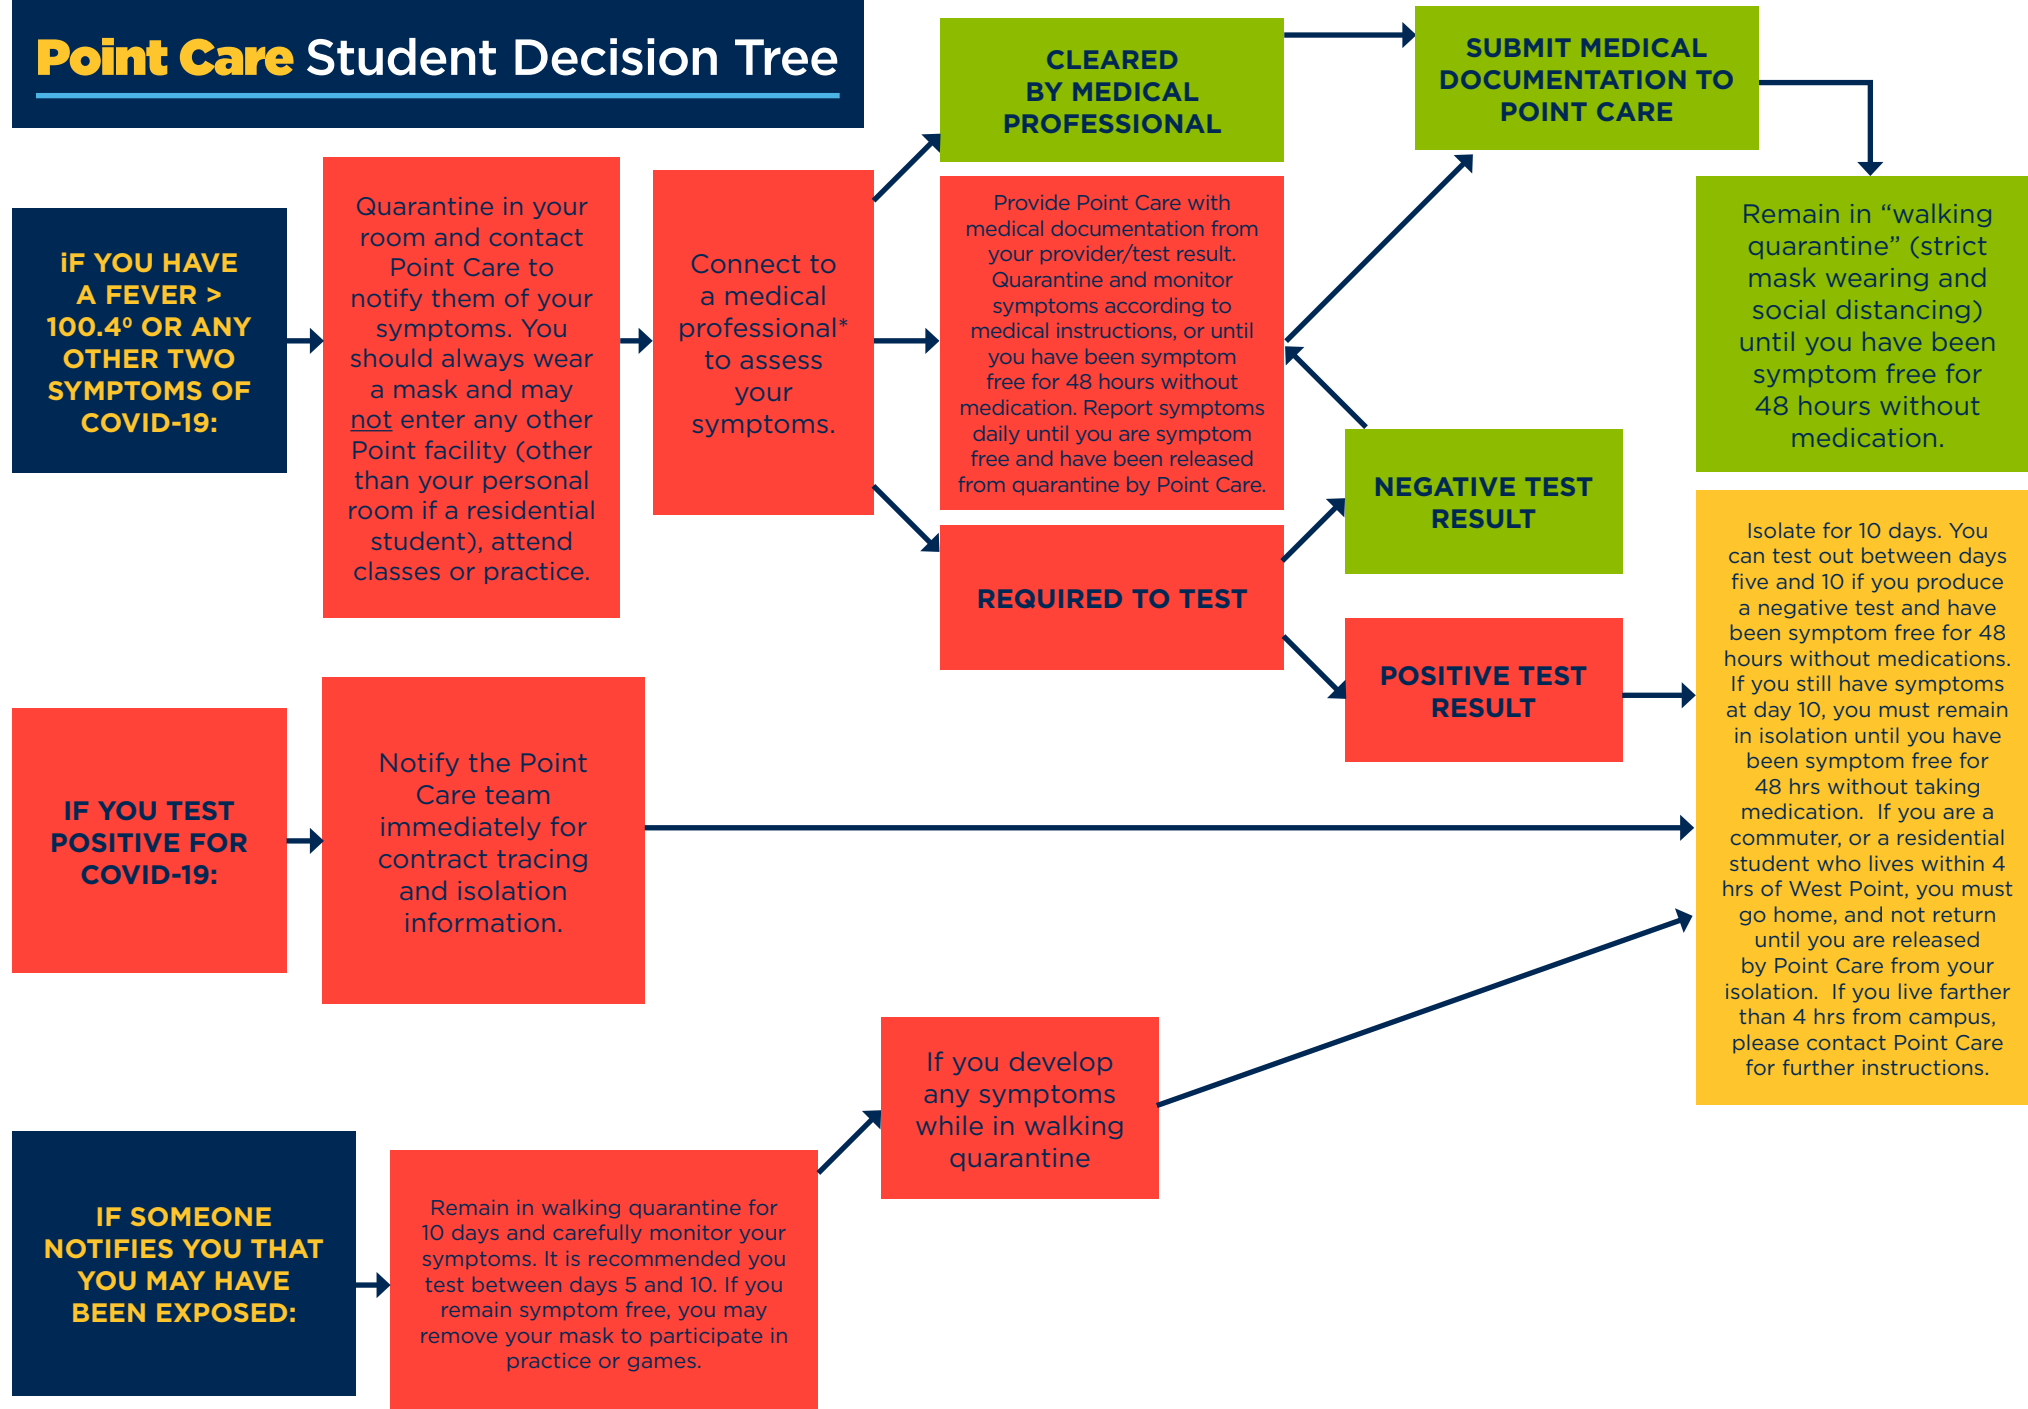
Point Care Student Decision Tree

iF YOU HAVE A FEVER > 100.4º OR ANY OTHER TWO SYMPTOMS OF COVID-19:

Quarantine in your room and contact Point Care to notify them of your symptoms. You should always wear a mask and may not enter any other Point facility (other than your personal room if a residential student), attend classes or practice.

Connect to a medical professional* to assess your symptoms.

CLEARED BY MEDICAL PROFESSIONAL

SUBMIT MEDICAL DOCUMENTATION TO POINT CARE

Provide Point Care with medical documentation from your provider/test result. Quarantine and monitor symptoms according to medical instructions, or until you have been symptom free for 48 hours without medication. Report symptoms daily until you are symptom free and have been released from quarantine by Point Care.

REQUIRED TO TEST

NEGATIVE TEST RESULT

POSITIVE TEST RESULT

Remain in “walking quarantine” (strict mask wearing and social distancing) until you have been symptom free for 48 hours without medication.

Isolate for 10 days. You can test out between days five and 10 if you produce a negative test and have been symptom free for 48 hours without medications. If you still have symptoms at day 10, you must remain in isolation until you have been symptom free for 48 hrs without taking medication. If you are a commuter, or a residential student who lives within 4 hrs of West Point, you must go home, and not return until you are released by Point Care from your isolation. If you live farther than 4 hrs from campus, please contact Point Care for further instructions.

IF YOU TEST POSITIVE FOR COVID-19:

Notify the Point Care team immediately for contract tracing and isolation information.

If you develop any symptoms while in walking quarantine

IF SOMEONE NOTIFIES YOU THAT YOU MAY HAVE BEEN EXPOSED:

Remain in walking quarantine for 10 days and carefully monitor your symptoms. It is recommended you test between days 5 and 10. If you remain symptom free, you may remove your mask to participate in practice or games.